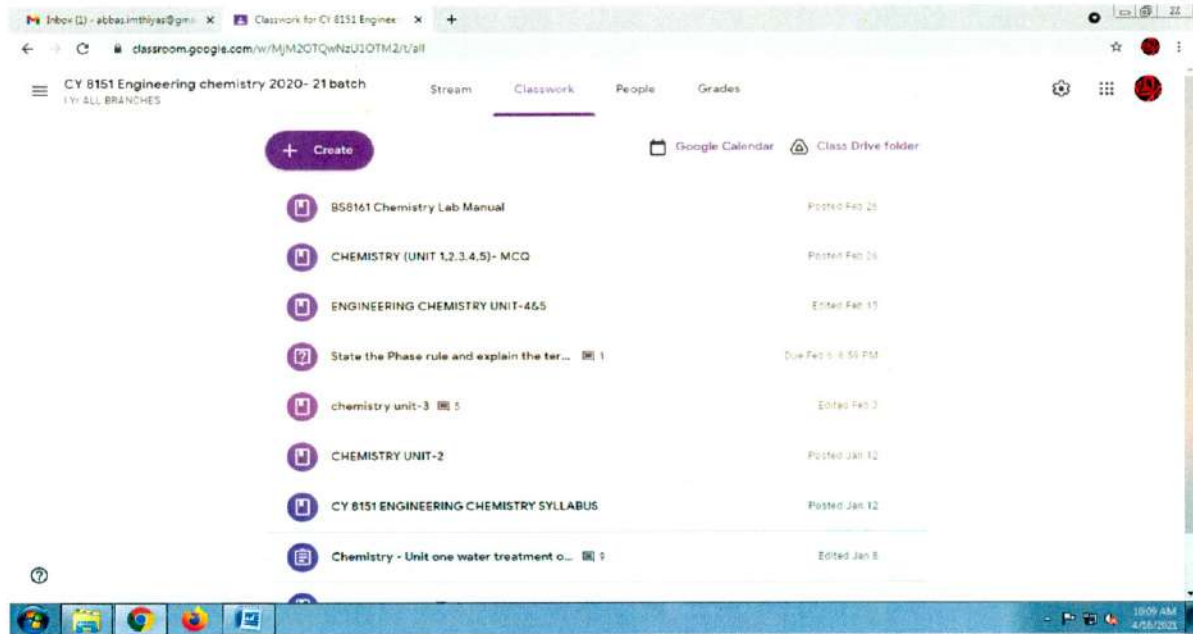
Inbox (1) - abbas.imthiyas@gm... ×
Classwork for CY 8151 Enginee... ×
+
classroom.google.com/w/MjM2OTQwNzU1OTM2/t/all

CY 8151 Engineering chemistry 2020- 21 batch
I Yr ALL BRANCHES

Stream
Classwork
People
Grades

+ Create

Google Calendar
Class Drive folder

BS8161 Chemistry Lab Manual
Posted Feb 25

CHEMISTRY (UNIT 1,2,3,4,5)- MCQ
Posted Feb 25

ENGINEERING CHEMISTRY UNIT-4&5
Edited Feb 15

State the Phase rule and explain the ter... 1
Due Feb 5, 8:59 PM

chemistry unit-3 5
Edited Feb 3

CHEMISTRY UNIT-2
Posted Jan 12

CY 8151 ENGINEERING CHEMISTRY SYLLABUS
Posted Jan 12

Chemistry - Unit one water treatment o... 9
Edited Jan 8

10:09 AM
4/16/2021